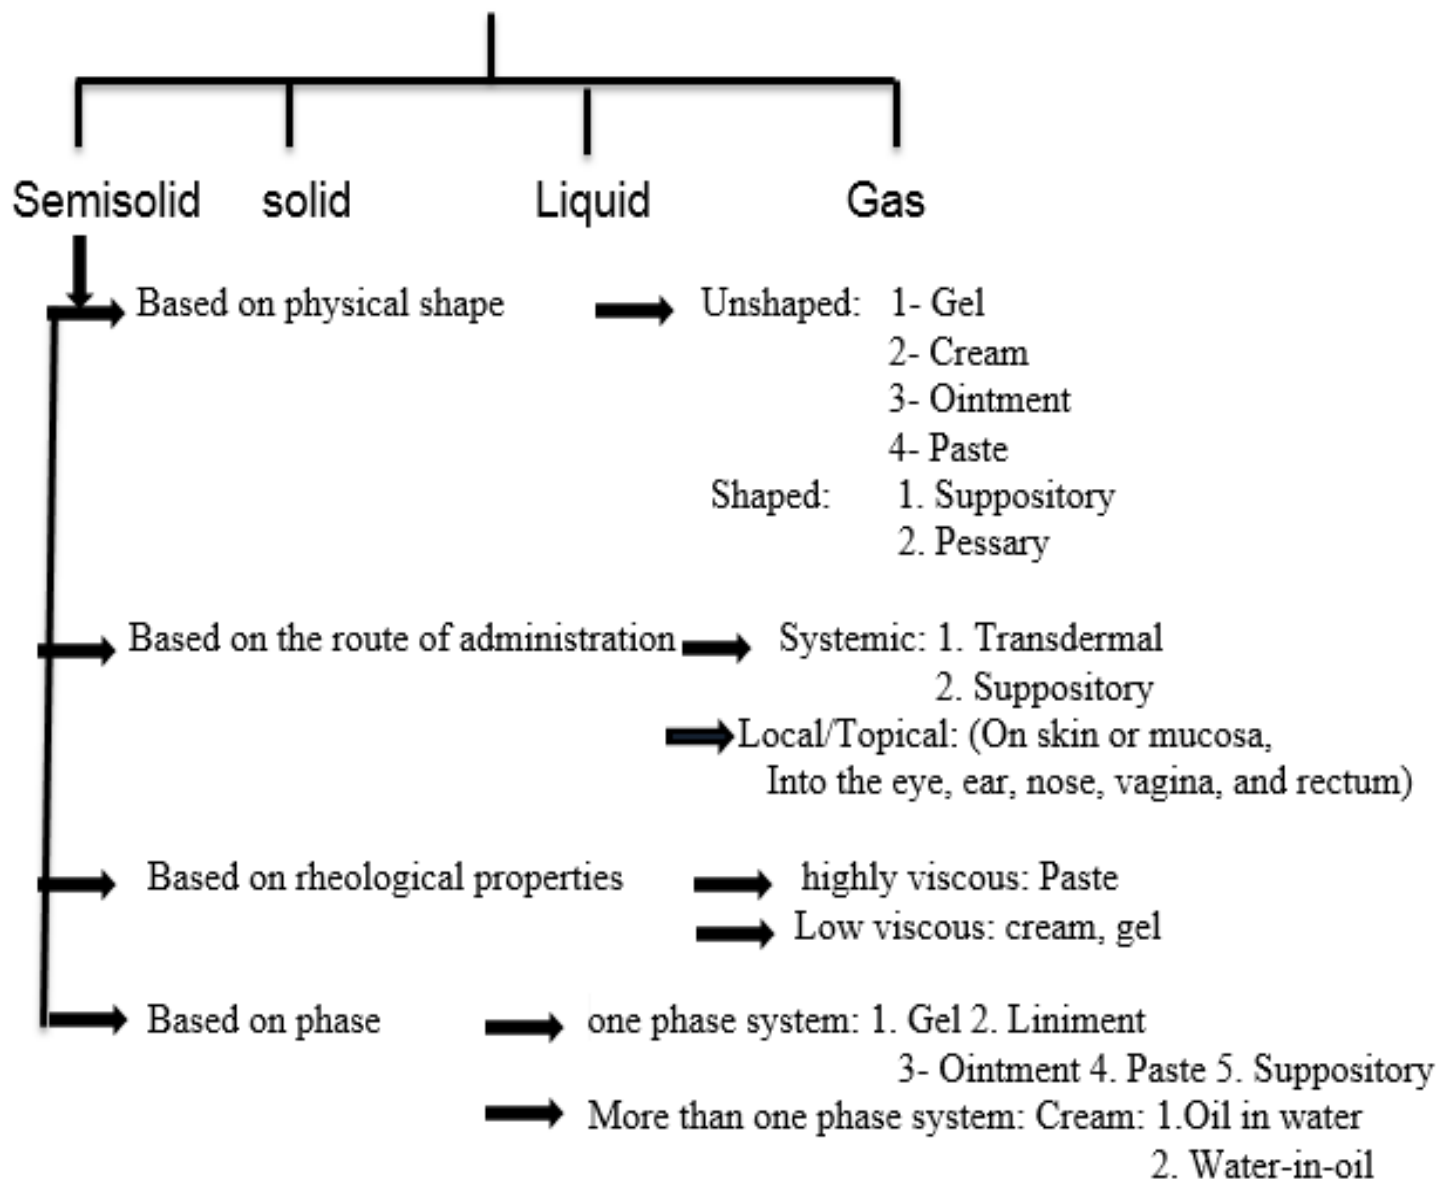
Semisolid solid Liquid Gas

Based on physical shape

Unshaped: 1- Gel
2- Cream
3- Ointment
4- Paste
Shaped: 1. Suppository
2. Pessary

Based on the route of administration

Systemic: 1. Transdermal
2. Suppository

Local/Topical: (On skin or mucosa, Into the eye, ear, nose, vagina, and rectum)

Based on rheological properties

highly viscous: Paste

Low viscous: cream, gel

Based on phase

one phase system: 1. Gel 2. Liniment
3- Ointment 4. Paste 5. Suppository

More than one phase system: Cream: 1.Oil in water
2. Water-in-oil